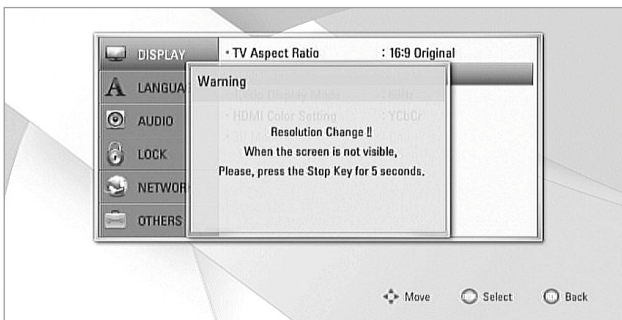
DISPLAY
LANGUA
AUDIO
LOCK
NETWOR
OTHERS

• TV Aspect Ratio : 16:9 Original

• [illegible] Display Mode : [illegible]
• HDMI Color Setting : YCbCr

Warning
Resolution Change !!
When the screen is not visible,
Please, press the Stop Key for 5 seconds.

Move Select Back